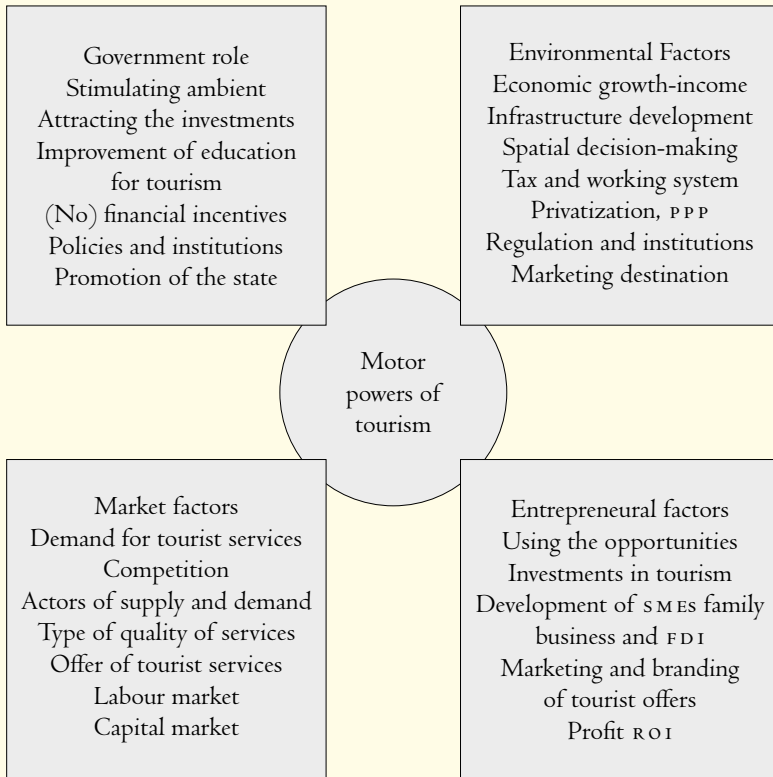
Government role
Stimulating ambient
Attracting the investments
Improvement of education for tourism
(No) financial incentives
Policies and institutions
Promotion of the state

Environmental Factors
Economic growth-income
Infrastructure development
Spatial decision-making
Tax and working system
Privatization, PPP
Regulation and institutions
Marketing destination

Motor powers of tourism

Market factors
Demand for tourist services
Competition
Actors of supply and demand
Type of quality of services
Offer of tourist services
Labour market
Capital market

Entrepreneural factors
Using the opportunities
Investments in tourism
Development of SMEs family business and FDI
Marketing and branding of tourist offers
Profit ROI